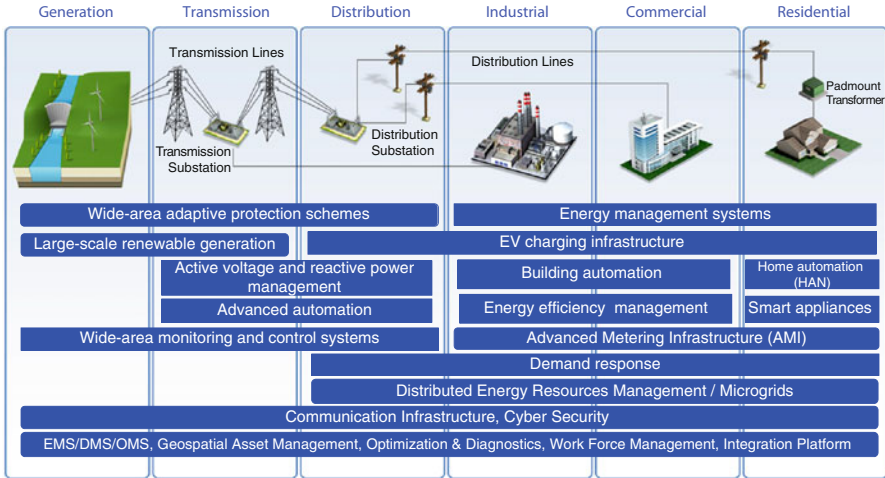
Generation
Transmission
Distribution
Industrial
Commercial
Residential

Transmission Lines
Distribution Lines
Padmount Transformer
Transmission Substation
Distribution Substation

Wide-area adaptive protection schemes
Energy management systems
Large-scale renewable generation
EV charging infrastructure
Active voltage and reactive power management
Building automation
Home automation (HAN)
Advanced automation
Energy efficiency management
Smart appliances
Wide-area monitoring and control systems
Advanced Metering Infrastructure (AMI)
Demand response
Distributed Energy Resources Management / Microgrids
Communication Infrastructure, Cyber Security
EMS/DMS/OMS, Geospatial Asset Management, Optimization & Diagnostics, Work Force Management, Integration Platform